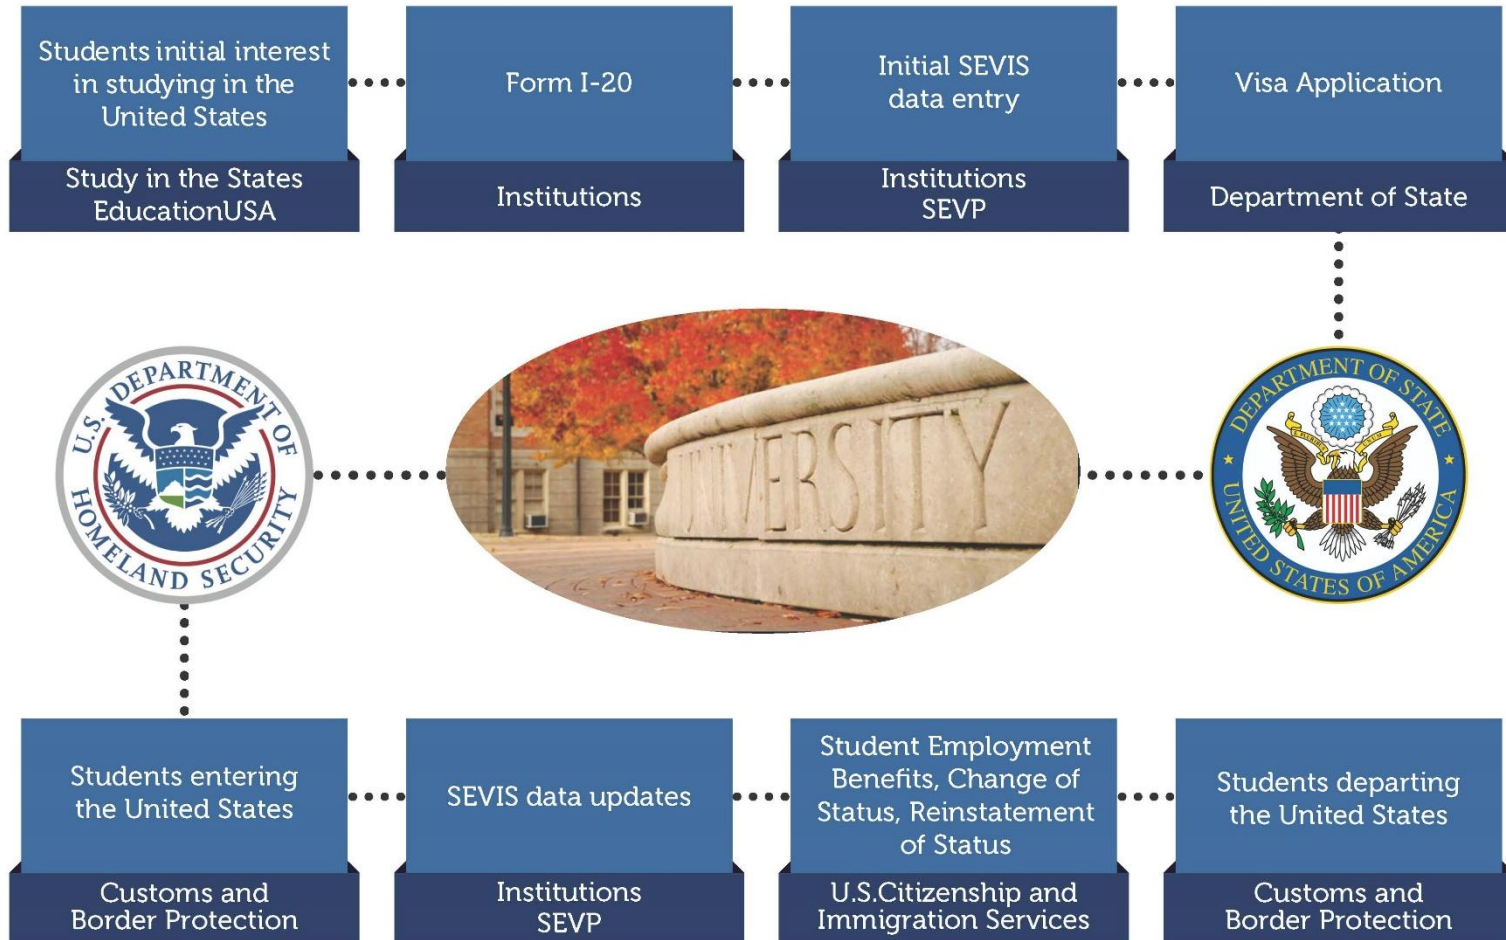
Students initial interest in studying in the United States

Study in the States
EducationUSA

Form I-20

Institutions

Initial SEVIS data entry

Institutions
SEVP

Visa Application

Department of State

U.S. DEPARTMENT OF HOMELAND SECURITY

UNIVERSITY

DEPARTMENT OF STATE
UNITED STATES OF AMERICA

Students entering the United States

Customs and Border Protection

SEVIS data updates

Institutions
SEVP

Student Employment Benefits, Change of Status, Reinstatement of Status

U.S.Citizenship and Immigration Services

Students departing the United States

Customs and Border Protection